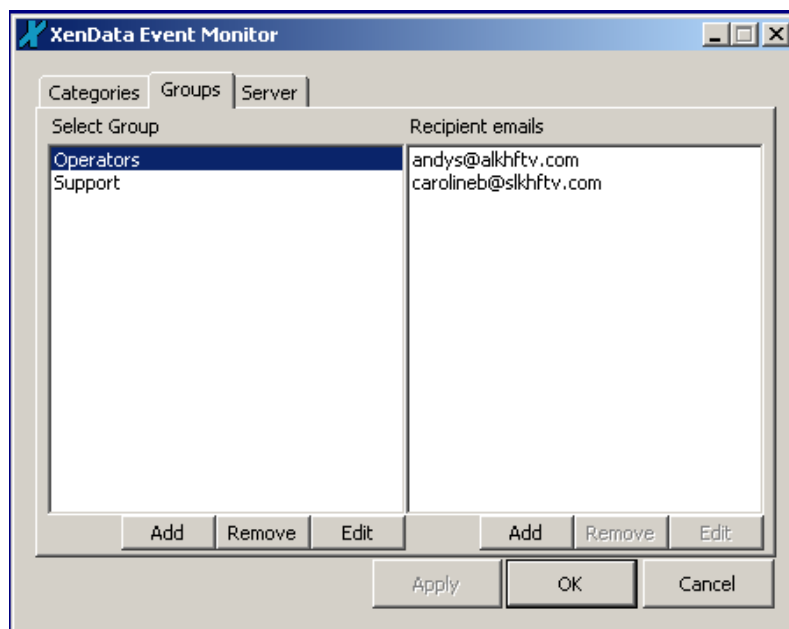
XenData Event Monitor

Categories | Groups | Server

Select Group

Operators
Support

Add | Remove | Edit

Recipient emails

andys@alkhftv.com
carolineb@slkhftv.com

Add | Remove | Edit

Apply | OK | Cancel